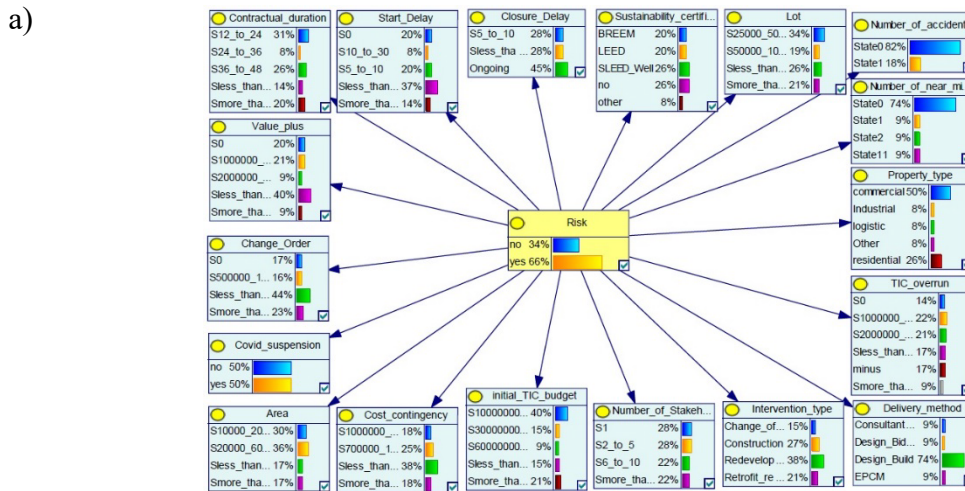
a)

Contractual_duration
S12_to_24 31%
S24_to_36 8%
S36_to_48 26%
Sless_than... 14%
Smore_tha... 20%

Start_Delay
S0 20%
S10_to_30 8%
S5_to_10 20%
Sless_than... 37%
Smore_tha... 14%

Closure_Delay
S5_to_10 28%
Sless_tha ... 28%
Ongoing 45%

Sustainability_certifi...
BREEM 20%
LEED 20%
SLEED_Well 26%
no 26%
other 8%

Lot
S25000_50... 34%
S50000_10... 19%
Sless_than... 26%
Smore_tha... 21%

Number_of_acciden
State0 82%
State1 18%

Number_of_near_mi
State0 74%
State1 9%
State2 9%
State11 9%

Value_plus
S0 20%
S1000000_... 21%
S2000000_... 9%
Sless_than... 40%
Smore_tha... 9%

Property_type
commercial 50%
Industrial 8%
logistic 8%
Other 8%
residential 26%

Risk
no 34%
yes 66%

Change_Order
S0 17%
S500000_1... 16%
Sless_than... 44%
Smore_tha... 23%

TIC_overrun
S0 14%
S1000000_... 22%
S2000000_... 21%
Sless_than... 17%
minus 17%
Smore_tha... 9%

Covid_suspension
no 50%
yes 50%

Area
S10000_20... 30%
S20000_60... 36%
Sless_than... 17%
Smore_tha... 17%

Cost_contingency
S1000000_... 18%
S700000_1... 25%
Sless_than... 38%
Smore_tha... 18%

initial_TIC_budget
S10000000... 40%
S30000000... 15%
S60000000... 9%
Sless_than... 15%
Smore_tha... 21%

Number_of_Stakeh...
S1 28%
S2_to_5 28%
S6_to_10 22%
Smore_tha... 22%

Intervention_type
Change_of... 15%
Construction 27%
Redevelop... 38%
Retrofit_re ... 21%

Delivery_method
Consultant... 9%
Design_Bid... 9%
Design_Build 74%
EPCM 9%